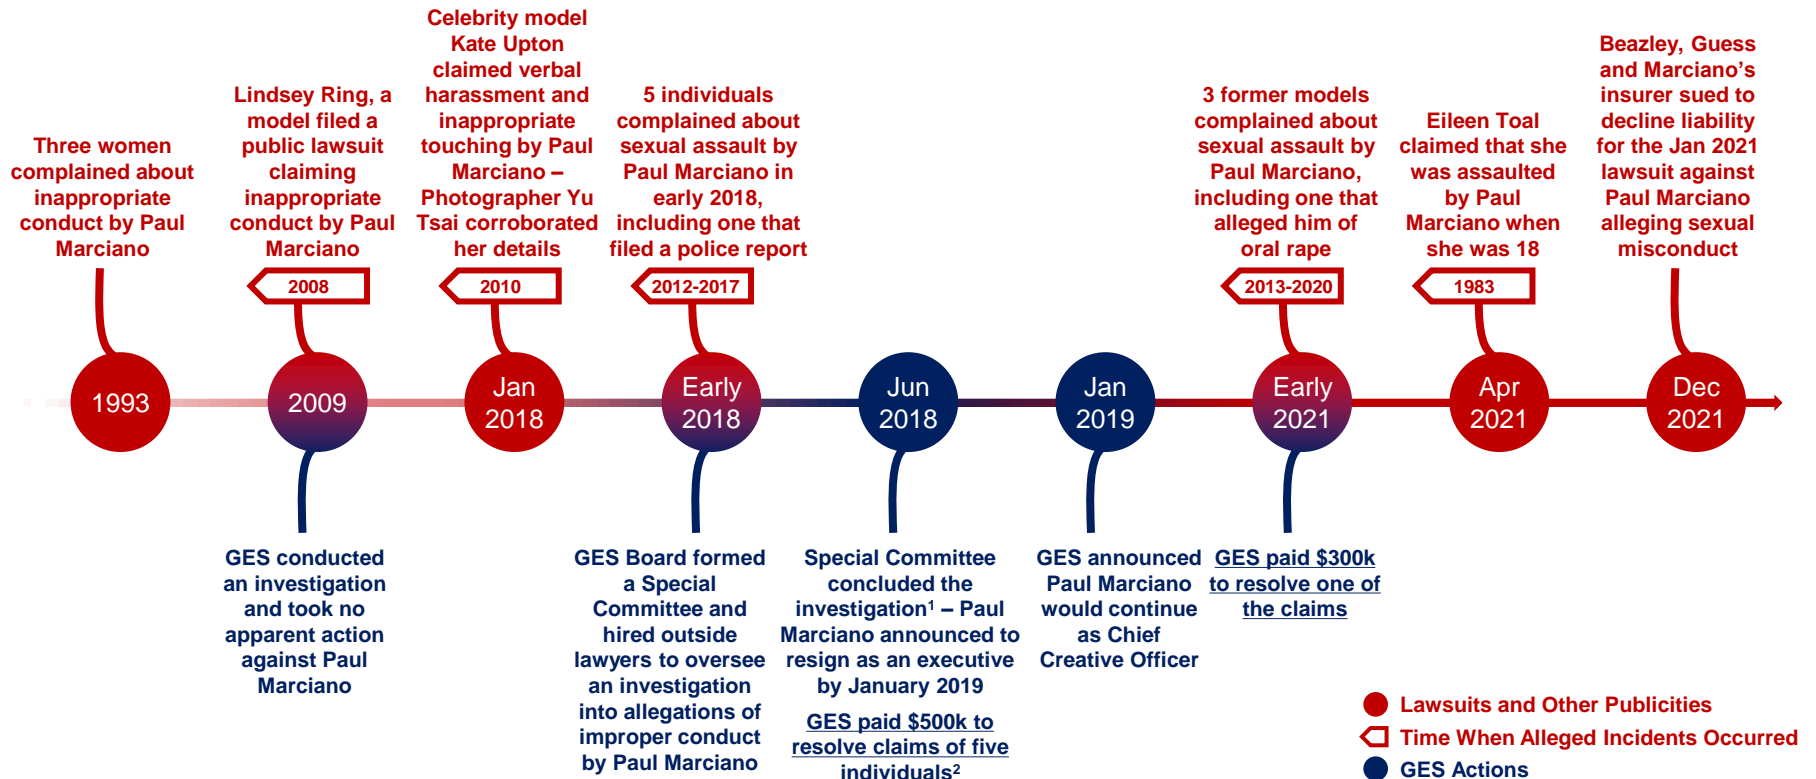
Three women complained about inappropriate conduct by Paul Marciano

Lindsey Ring, a model filed a public lawsuit claiming inappropriate conduct by Paul Marciano

2008

Celebrity model Kate Upton claimed verbal harassment and inappropriate touching by Paul Marciano – Photographer Yu Tsai corroborated her details

2010

5 individuals complained about sexual assault by Paul Marciano in early 2018, including one that filed a police report

2012-2017

3 former models complained about sexual assault by Paul Marciano, including one that alleged him of oral rape

2013-2020

Eileen Toal claimed that she was assaulted by Paul Marciano when she was 18

1983

Beazley, Guess and Marciano's insurer sued to decline liability for the Jan 2021 lawsuit against Paul Marciano alleging sexual misconduct

1993

2009

Jan 2018

Early 2018

Jun 2018

Jan 2019

Early 2021

Apr 2021

Dec 2021

GES conducted an investigation and took no apparent action against Paul Marciano

GES Board formed a Special Committee and hired outside lawyers to oversee an investigation into allegations of improper conduct by Paul Marciano

Special Committee concluded the investigation$^1$ – Paul Marciano announced to resign as an executive by January 2019

GES paid \$500k to resolve claims of five individuals$^2$

GES announced Paul Marciano would continue as Chief Creative Officer

GES paid \$300k to resolve one of the claims

Lawsuits and Other Publicities

Time When Alleged Incidents Occurred

GES Actions